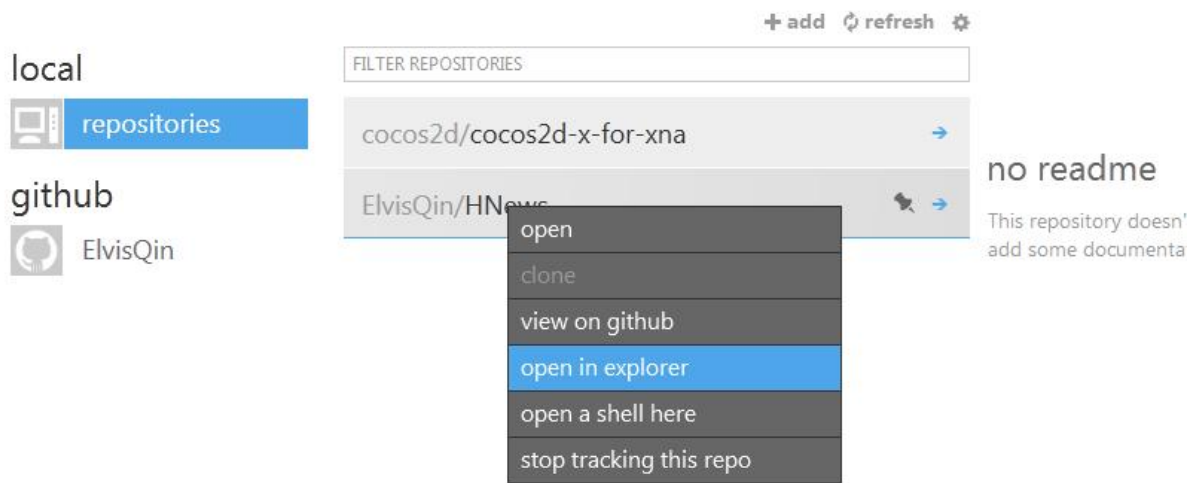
+ add refresh

local

repositories

github

ElvisQin

FILTER REPOSITORIES

cocos2d/cocos2d-x-for-xna

ElvisQin/HNews

open

clone

view on github

open in explorer

open a shell here

stop tracking this repo

no readme

This repository doesn'

add some documenta